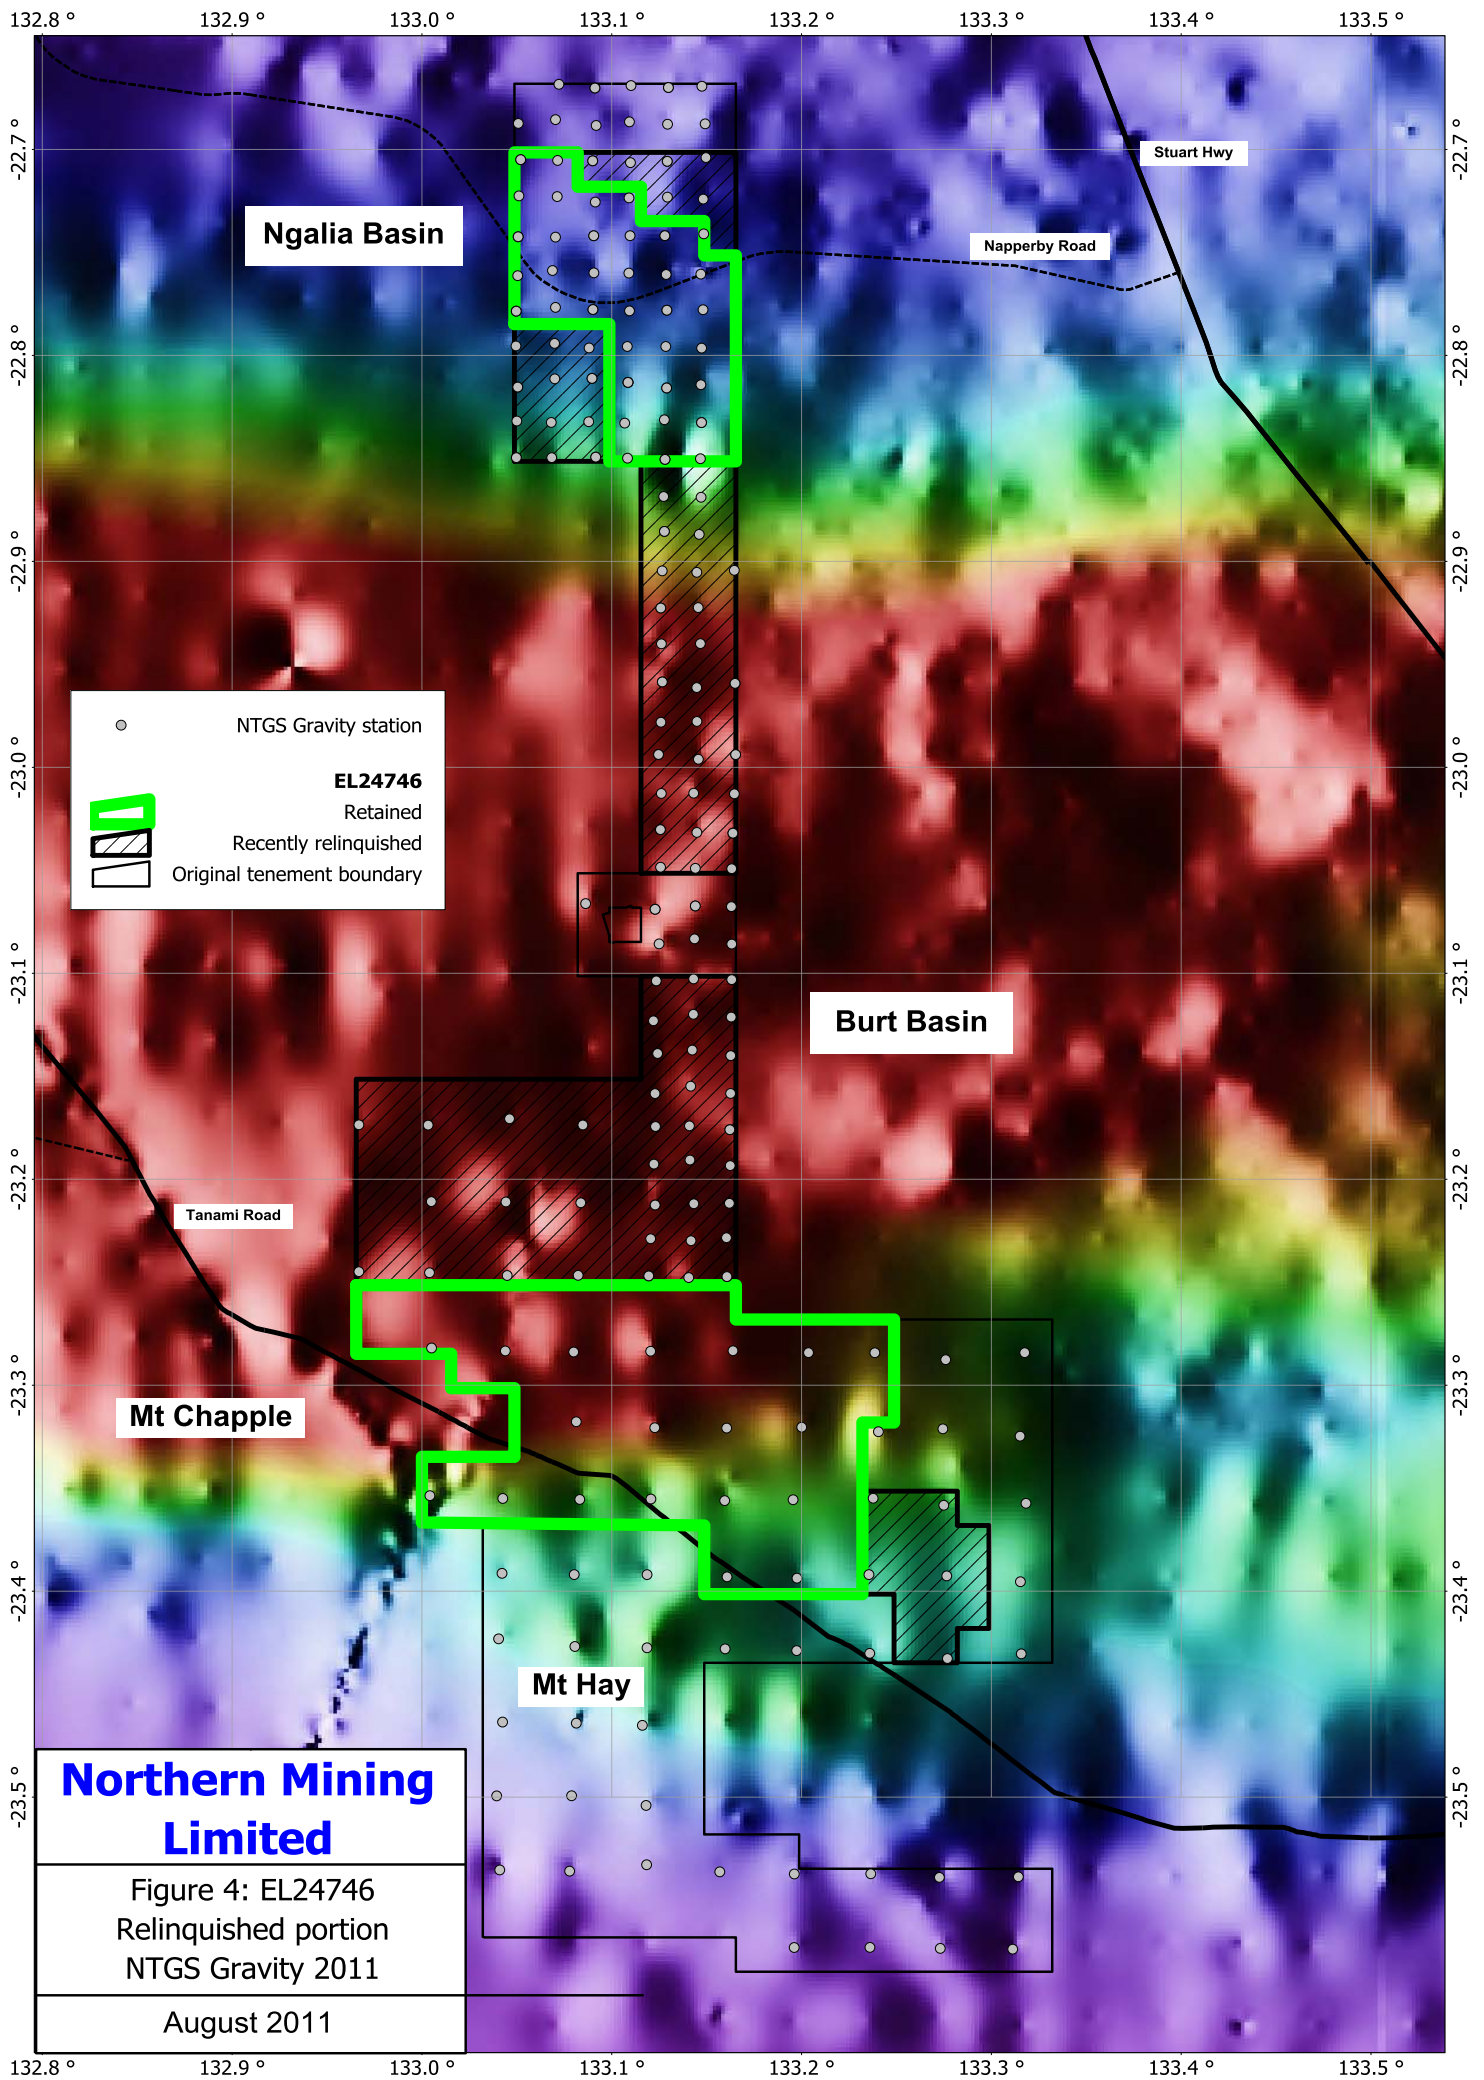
132.8 ° 132.9 ° 133.0 ° 133.1 ° 133.2 ° 133.3 ° 133.4 ° 133.5 °

-22.7 ° -22.8 ° -22.9 ° -23.0 ° -23.1 ° -23.2 ° -23.3 ° -23.4 ° -23.5 °

-22.7 ° -22.8 ° -22.9 ° -23.0 ° -23.1 ° -23.2 ° -23.3 ° -23.4 ° -23.5 °

Stuart Hwy

Ngalia Basin

Napperby Road

NTGS Gravity station

EL24746

Retained

Recently relinquished

Original tenement boundary

Burt Basin

Tanami Road

Mt Chapple

Mt Hay

Northern Mining Limited

Figure 4: EL24746
Relinquished portion
NTGS Gravity 2011

August 2011

132.8 ° 132.9 ° 133.0 ° 133.1 ° 133.2 ° 133.3 ° 133.4 ° 133.5 °